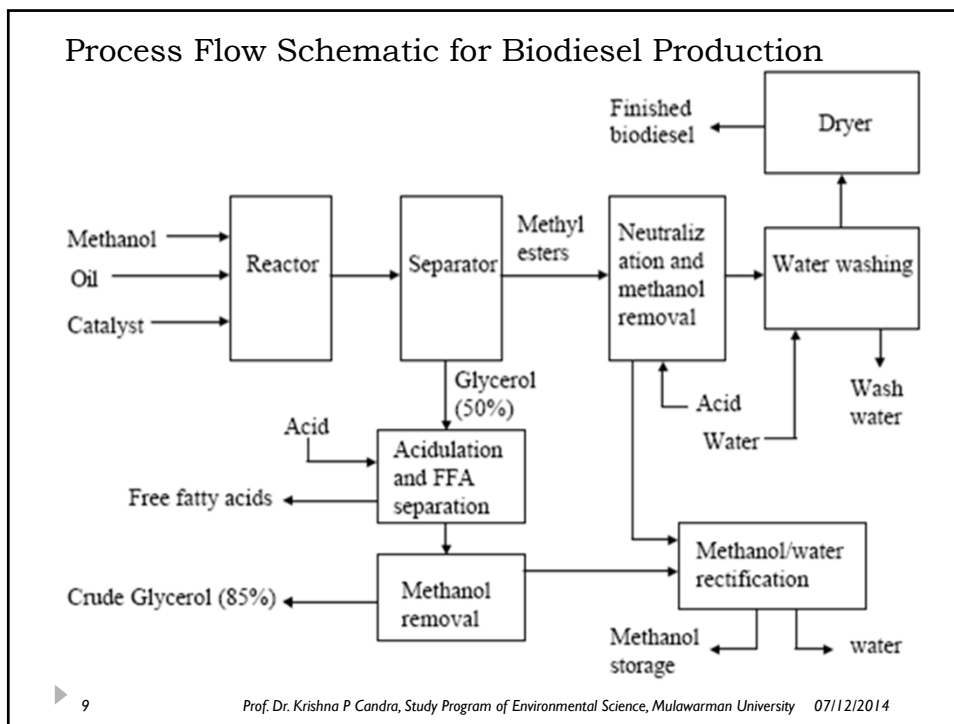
Process Flow Schematic for Biodiesel Production

Finished biodiesel

Dryer

Methanol

Oil

Catalyst

Reactor

Separator

Methyl esters

Neutralization and methanol removal

Water washing

Glycerol (50%)

Acid

Wash water

Acid

Water

Acidulation and FFA separation

Free fatty acids

Methanol/water rectification

Crude Glycerol (85%)

Methanol removal

Methanol storage

water

9

Prof. Dr. Krishna P Candra, Study Program of Environmental Science, Mulawarman University 07/12/2014